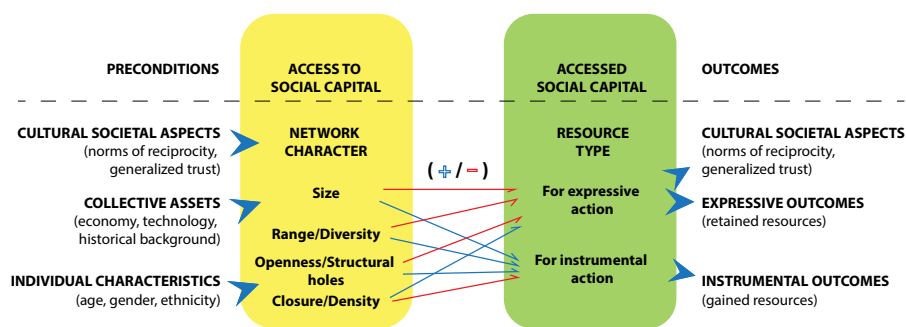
PRECONDITIONS

ACCESS TO SOCIAL CAPITAL

ACCESSED SOCIAL CAPITAL

OUTCOMES

CULTURAL SOCIETAL ASPECTS
(norms of reciprocity, generalized trust)

COLLECTIVE ASSETS
(economy, technology, historical background)

INDIVIDUAL CHARACTERISTICS
(age, gender, ethnicity)

NETWORK CHARACTER

Size

Range/Diversity

Openness/Structural holes

Closure/Density

( + / − )

RESOURCE TYPE

For expressive action

For instrumental action

CULTURAL SOCIETAL ASPECTS
(norms of reciprocity, generalized trust)

EXPRESSIVE OUTCOMES
(retained resources)

INSTRUMENTAL OUTCOMES
(gained resources)